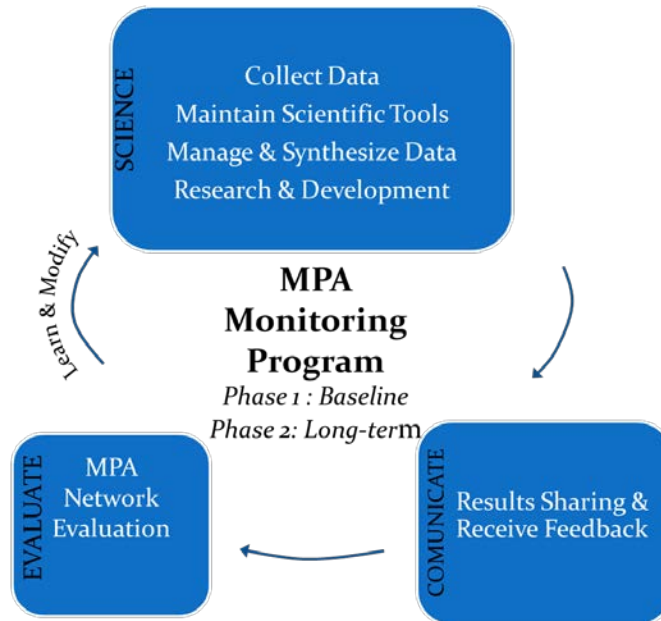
SCIENCE

Collect Data
Maintain Scientific Tools
Manage & Synthesize Data
Research & Development

Learn & Modify

MPA
Monitoring
Program
Phase 1 : Baseline
Phase 2: Long-term

EVALUATE

MPA
Network
Evaluation

COMUNICATE

Results Sharing &
Receive Feedback